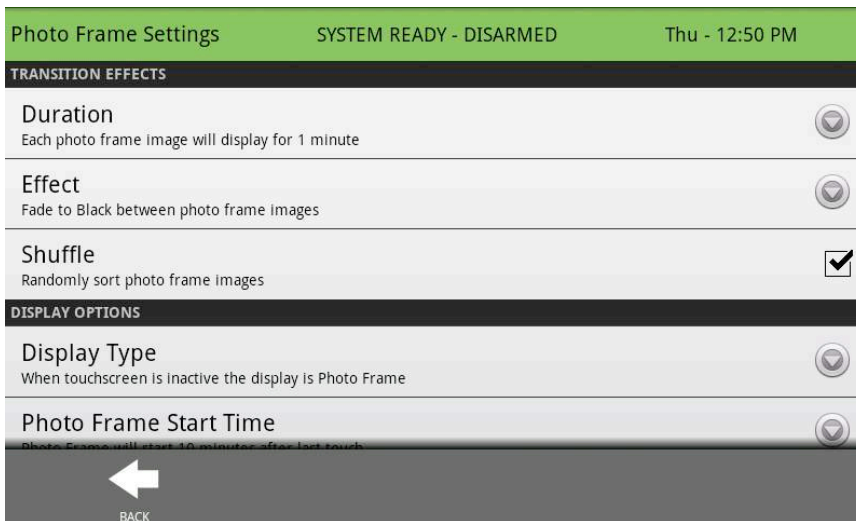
Photo Frame Settings SYSTEM READY - DISARMED Thu - 12:50 PM

TRANSITION EFFECTS

Duration
Each photo frame image will display for 1 minute

Effect
Fade to Black between photo frame images

Shuffle
Randomly sort photo frame images

DISPLAY OPTIONS

Display Type
When touchscreen is inactive the display is Photo Frame

Photo Frame Start Time
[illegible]

BACK